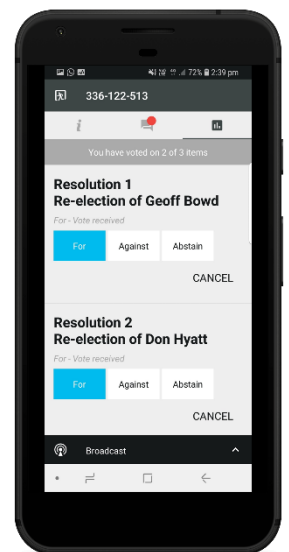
72% 2:39 pm

336-122-513

You have voted on 2 of 3 items

Resolution 1
Re-election of Geoff Bowd

For - Vote received

For Against Abstain

CANCEL

Resolution 2
Re-election of Don Hyatt

For - Vote received

For Against Abstain

CANCEL

Broadcast